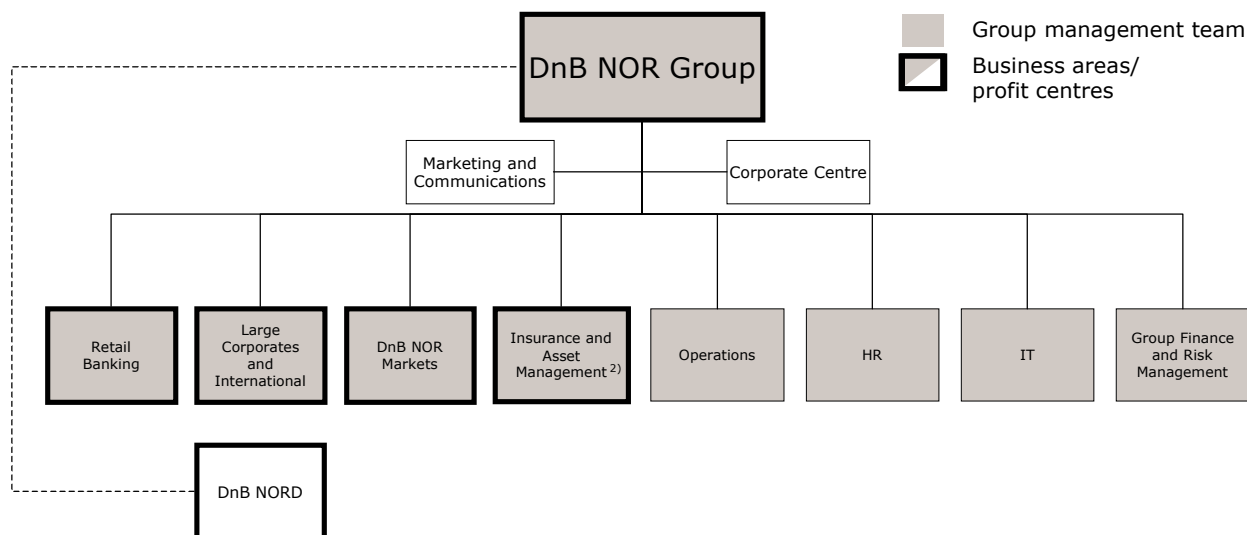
DnB NOR Group

Group management team

Business areas/ profit centres

Marketing and Communications

Corporate Centre

Retail Banking

Large Corporates and International

DnB NOR Markets

Insurance and Asset Management $^{2)}$

Operations

HR

IT

Group Finance and Risk Management

DnB NORD